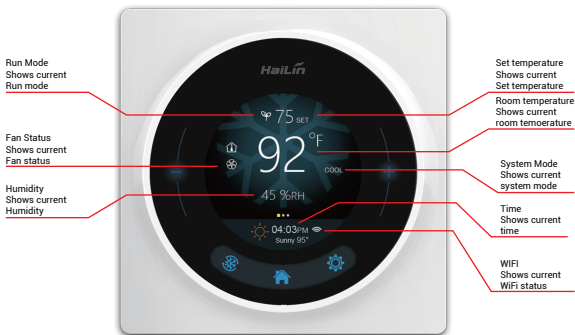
Run Mode
Shows current
Run mode

Fan Status
Shows current
Fan status

Humidity
Shows current
Humidity

HaiLin

75 SET

92 °F

COOL

45 %RH

04:03PM

Sunny 95°

Set temperature
Shows current
Set temperature

Room temperature
Shows current
room temoerature

System Mode
Shows current
system mode

Time
Shows current
time

WIFI
Shows current
WiFi status